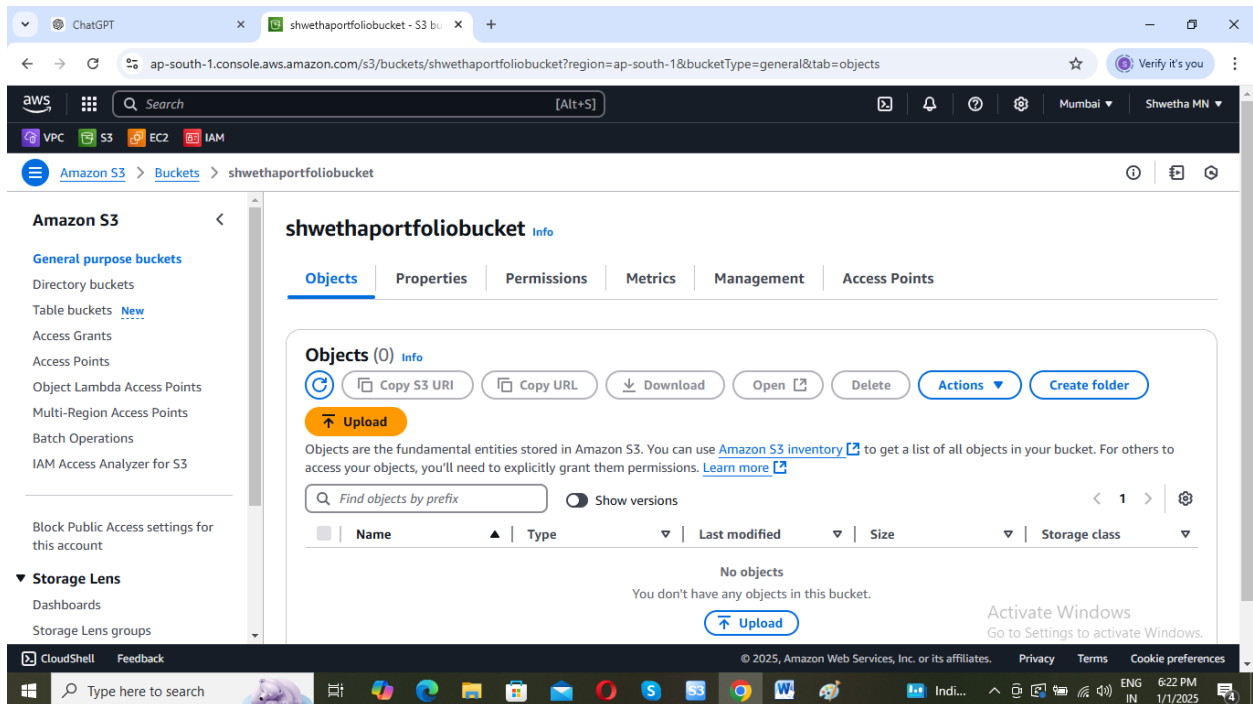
ChatGPT
shwethaportfoliobucket - S3 bu
ap-south-1.console.aws.amazon.com/s3/buckets/shwethaportfoliobucket?region=ap-south-1&bucketType=general&tab=objects
Verify it's you
aws
Search [Alt+S]
Mumbai ▼ Shwetha MN ▼
VPC S3 EC2 IAM
Amazon S3 > Buckets > shwethaportfoliobucket

Amazon S3
General purpose buckets
Directory buckets
Table buckets New
Access Grants
Access Points
Object Lambda Access Points
Multi-Region Access Points
Batch Operations
IAM Access Analyzer for S3
Block Public Access settings for this account
▼ Storage Lens
Dashboards
Storage Lens groups

shwethaportfoliobucket Info
Objects | Properties | Permissions | Metrics | Management | Access Points

Objects (0) Info
Copy S3 URI | Copy URL | Download | Open | Delete | Actions ▼ | Create folder
Upload
Objects are the fundamental entities stored in Amazon S3. You can use Amazon S3 inventory to get a list of all objects in your bucket. For others to access your objects, you'll need to explicitly grant them permissions. Learn more
Find objects by prefix
Show versions
< 1 >

| Name | Type | Last modified | Size | Storage class |
|---|---|---|---|---|

No objects
You don't have any objects in this bucket.
Upload

Activate Windows
Go to Settings to activate Windows.
CloudShell Feedback © 2025, Amazon Web Services, Inc. or its affiliates. Privacy Terms Cookie preferences
Type here to search
Indi...
ENG IN 6:22 PM 1/1/2025
4